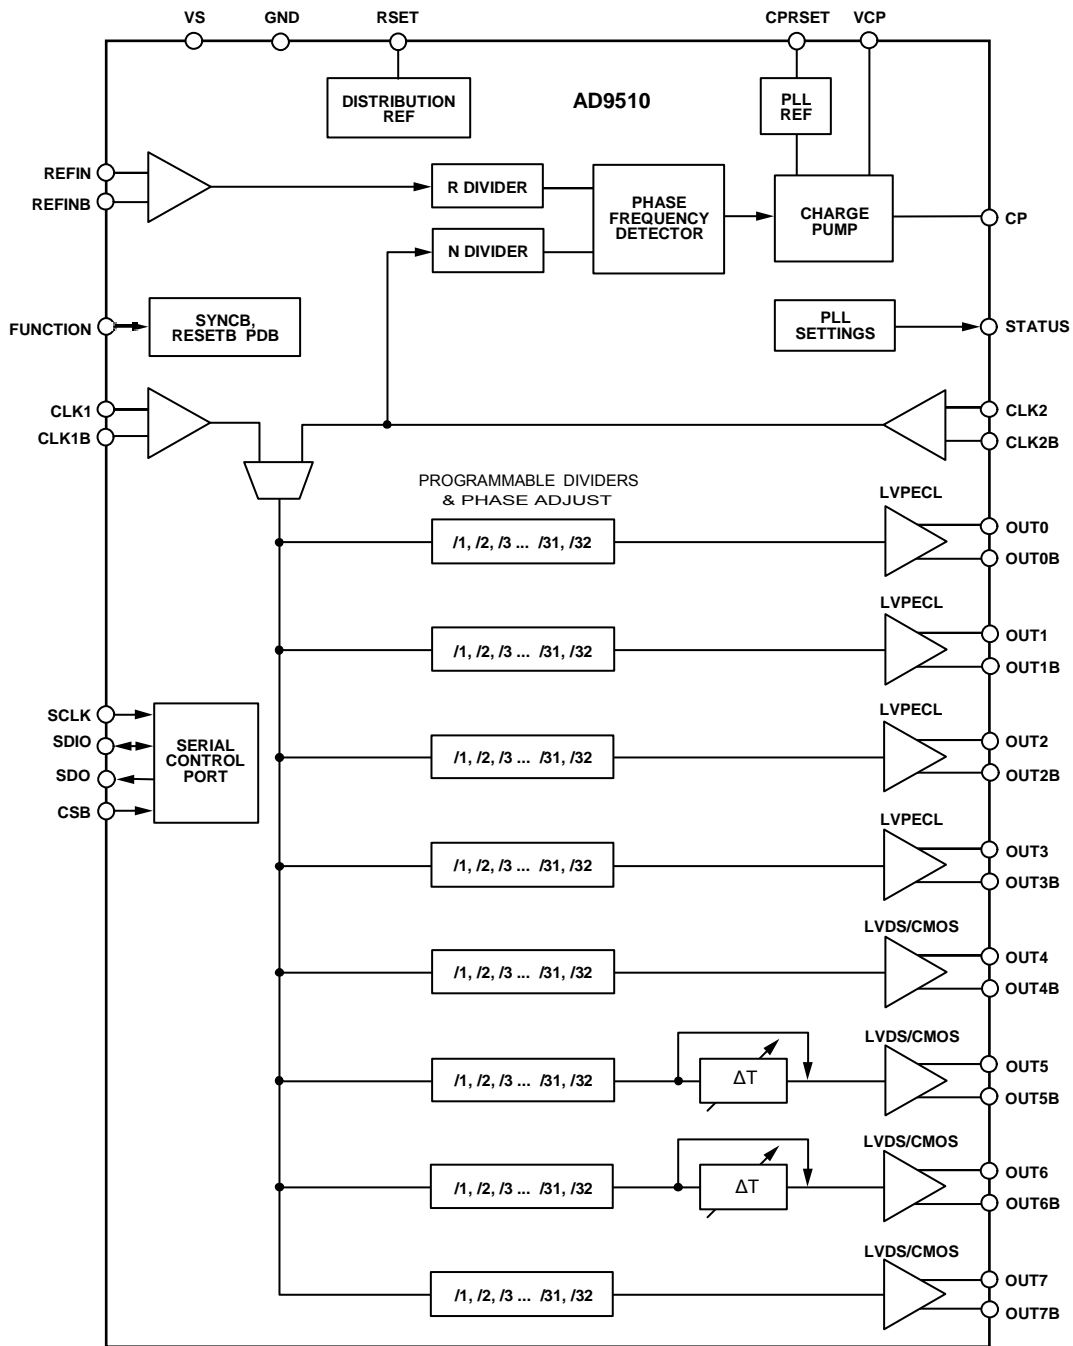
VS
GND
RSET
CPRSET
VCP

DISTRIBUTION REF

AD9510

PLL REF

REFIN
REFINB

R DIVIDER

PHASE FREQUENCY DETECTOR

CHARGE PUMP

CP

N DIVIDER

FUNCTION

SYNCB, RESETB PDB

PLL SETTINGS

STATUS

CLK1
CLK1B

CLK2
CLK2B

PROGRAMMABLE DIVIDERS & PHASE ADJUST

LVPECL

/1, /2, /3 ... /31, /32

OUT0
OUT0B

LVPECL

/1, /2, /3 ... /31, /32

OUT1
OUT1B

SCLK
SDIO
SDO
CSB

SERIAL CONTROL PORT

LVPECL

/1, /2, /3 ... /31, /32

OUT2
OUT2B

LVPECL

/1, /2, /3 ... /31, /32

OUT3
OUT3B

LVDS/CMOS

/1, /2, /3 ... /31, /32

OUT4
OUT4B

LVDS/CMOS

/1, /2, /3 ... /31, /32

$\Delta T$

OUT5
OUT5B

LVDS/CMOS

/1, /2, /3 ... /31, /32

$\Delta T$

OUT6
OUT6B

LVDS/CMOS

/1, /2, /3 ... /31, /32

OUT7
OUT7B